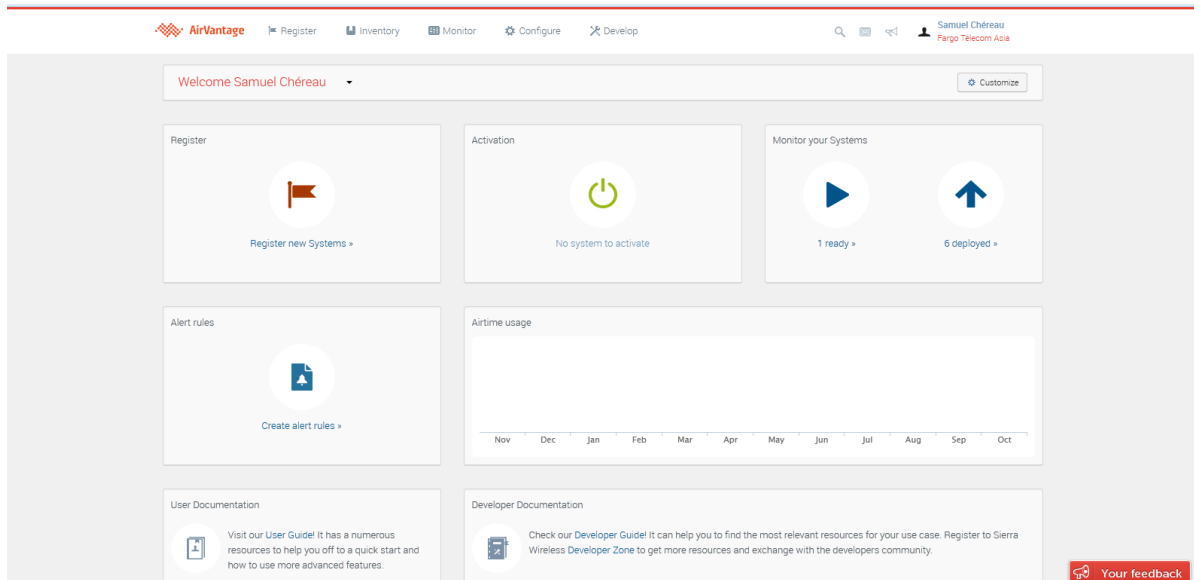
AirVantage Register Inventory Monitor Configure Develop

Samuel Chéreau
Fargo Telecom Asia

Welcome Samuel Chéreau

Customize

Register

Register new Systems »

Activation

No system to activate

Monitor your Systems

1 ready »

6 deployed »

Alert rules

Create alert rules »

Airtime usage

Nov Dec Jan Feb Mar Apr May Jun Jul Aug Sep Oct

User Documentation

Visit our User Guide! It has a numerous resources to help you off to a quick start and how to use more advanced features.

Developer Documentation

Check our Developer Guide! It can help you to find the most relevant resources for your use case. Register to Sierra Wireless Developer Zone to get more resources and exchange with the developers community.

Your feedback